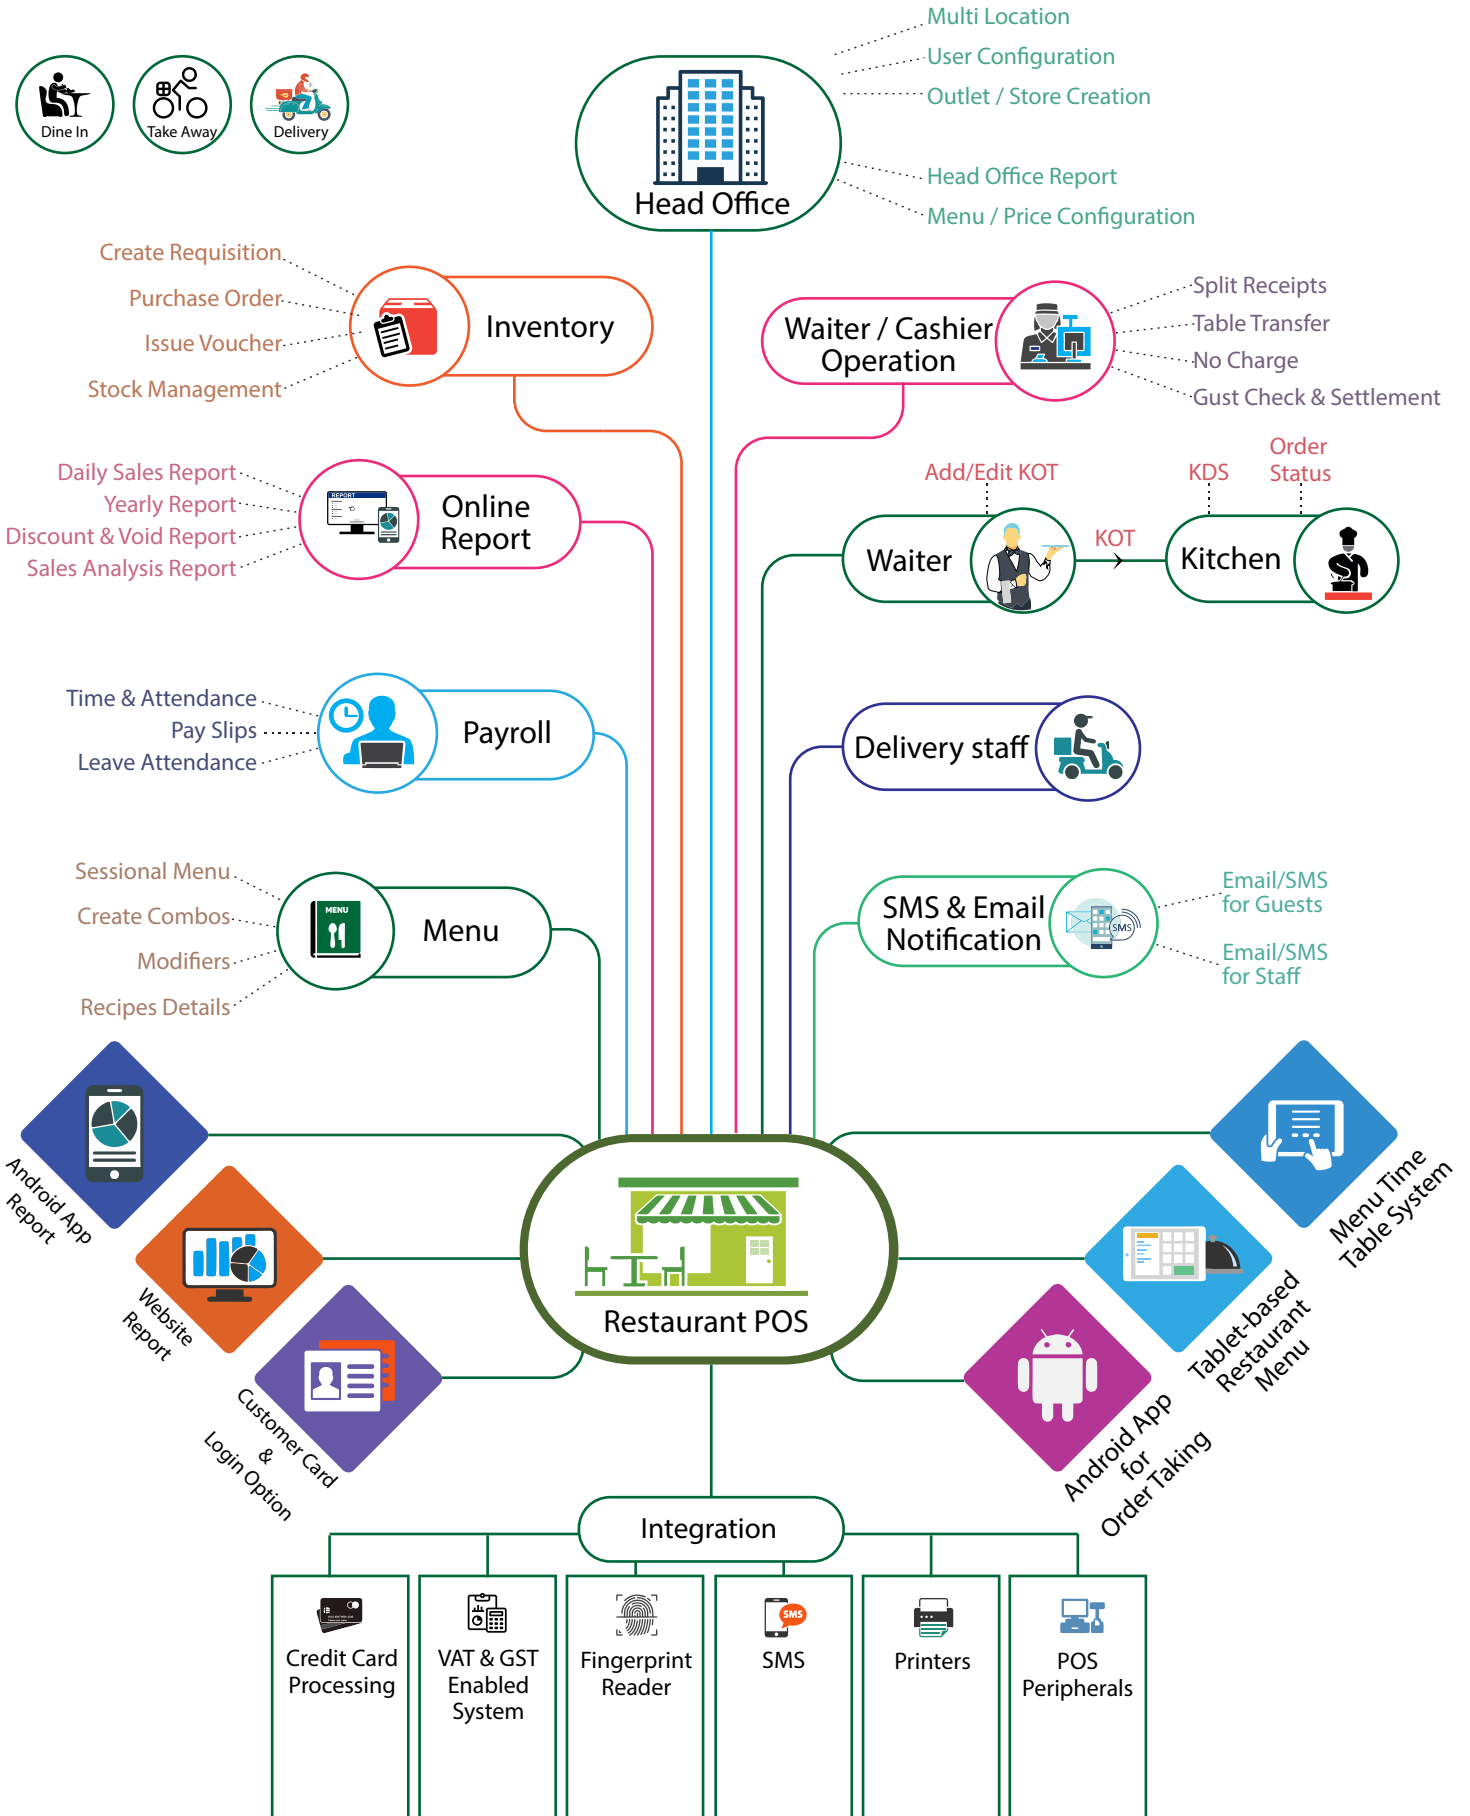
Dine In
Take Away
Delivery

Head Office
Multi Location
User Configuration
Outlet / Store Creation
Head Office Report
Menu / Price Configuration

Create Requisition
Purchase Order
Issue Voucher
Stock Management
Inventory

Waiter / Cashier Operation
Split Receipts
Table Transfer
No Charge
Gust Check & Settlement

Daily Sales Report
Yearly Report
Discount & Void Report
Sales Analysis Report
Online Report

Add/Edit KOT
KDS
Order Status
Waiter
KOT
Kitchen

Time & Attendance
Pay Slips
Leave Attendance
Payroll

Delivery staff

Sessional Menu
Create Combos
Modifiers
Recipes Details
Menu

SMS & Email Notification
Email/SMS for Guests
Email/SMS for Staff

Android App Report
Website Report
Customer Card & Login Option

Restaurant POS

Menu Time Table System
Tablet-based Restaurant Menu
Android App for Order Taking

Integration

Credit Card Processing
VAT & GST Enabled System
Fingerprint Reader
SMS
Printers
POS Peripherals